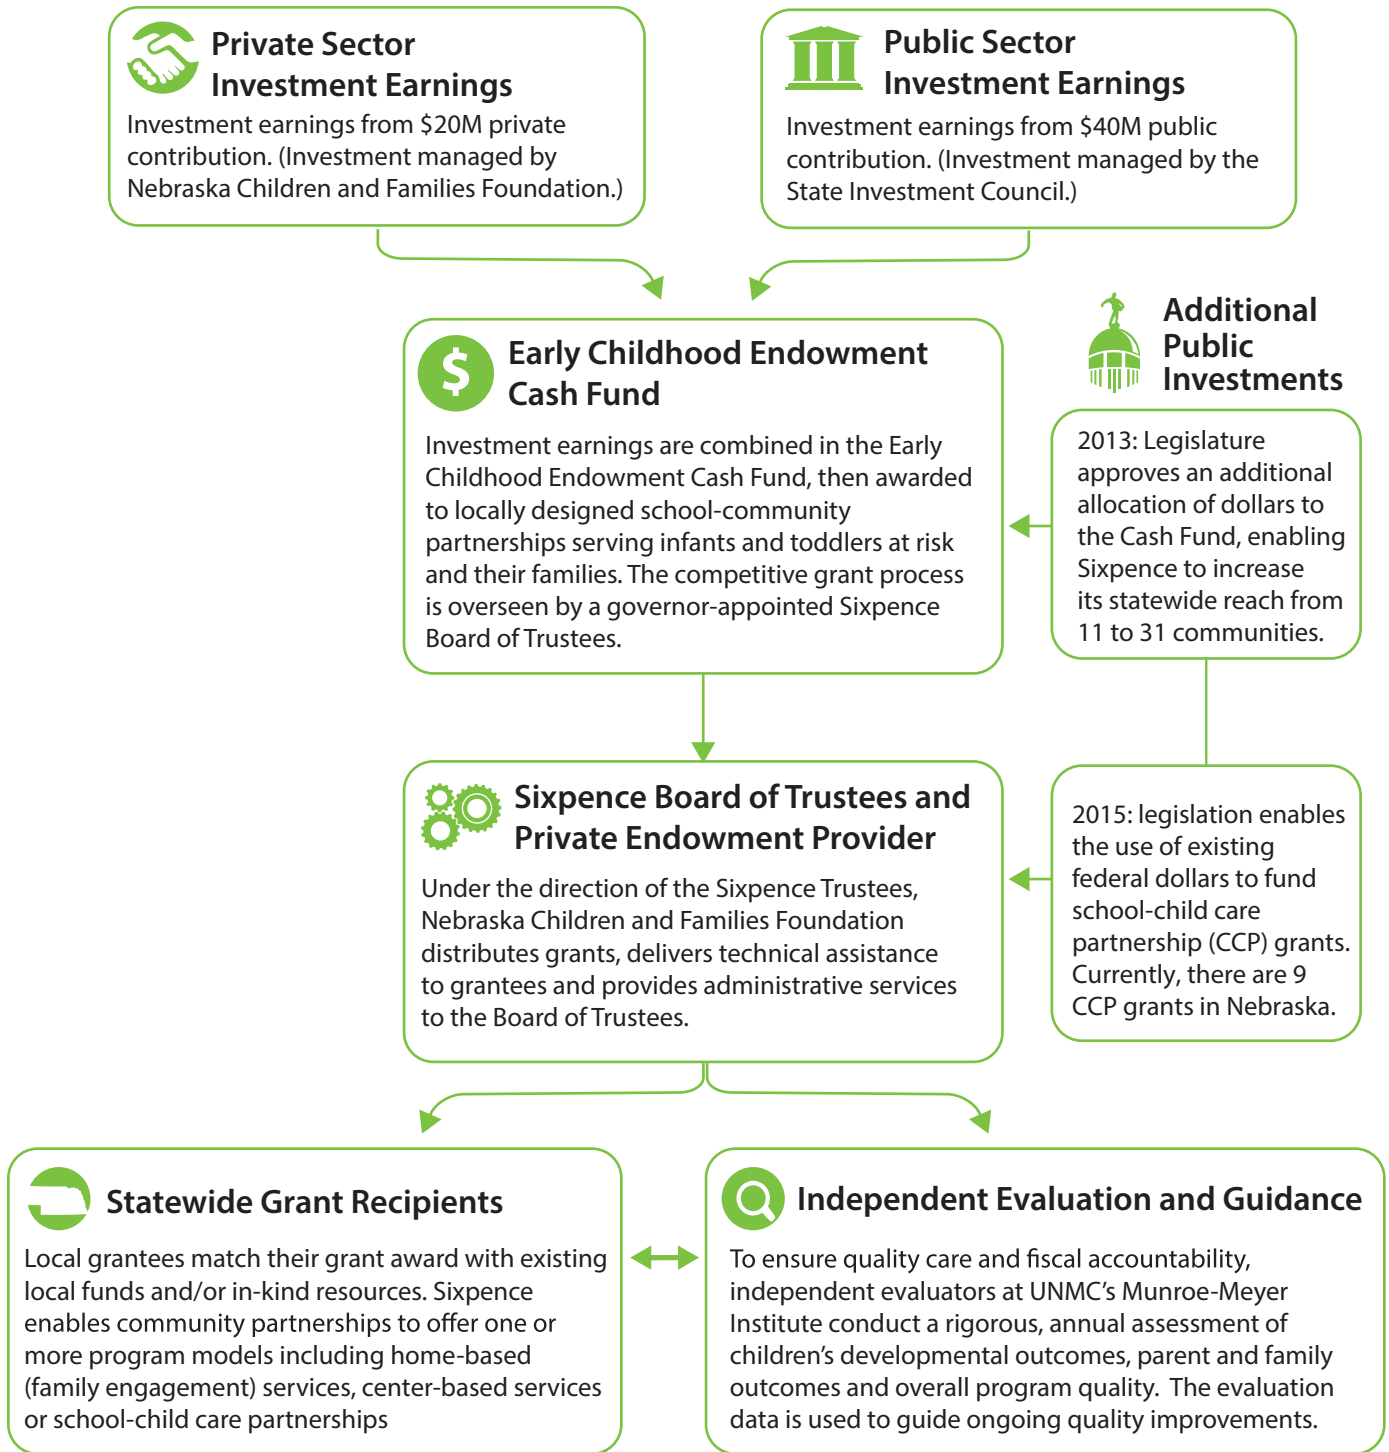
Private Sector Investment Earnings

Investment earnings from \$20M private contribution. (Investment managed by Nebraska Children and Families Foundation.)

Public Sector Investment Earnings

Investment earnings from \$40M public contribution. (Investment managed by the State Investment Council.)

Early Childhood Endowment Cash Fund

Investment earnings are combined in the Early Childhood Endowment Cash Fund, then awarded to locally designed school-community partnerships serving infants and toddlers at risk and their families. The competitive grant process is overseen by a governor-appointed Sixpence Board of Trustees.

Additional Public Investments

2013: Legislature approves an additional allocation of dollars to the Cash Fund, enabling Sixpence to increase its statewide reach from 11 to 31 communities.

Sixpence Board of Trustees and Private Endowment Provider

Under the direction of the Sixpence Trustees, Nebraska Children and Families Foundation distributes grants, delivers technical assistance to grantees and provides administrative services to the Board of Trustees.

2015: legislation enables the use of existing federal dollars to fund school-child care partnership (CCP) grants. Currently, there are 9 CCP grants in Nebraska.

Statewide Grant Recipients

Local grantees match their grant award with existing local funds and/or in-kind resources. Sixpence enables community partnerships to offer one or more program models including home-based (family engagement) services, center-based services or school-child care partnerships

Independent Evaluation and Guidance

To ensure quality care and fiscal accountability, independent evaluators at UNMC's Munroe-Meyer Institute conduct a rigorous, annual assessment of children's developmental outcomes, parent and family outcomes and overall program quality. The evaluation data is used to guide ongoing quality improvements.